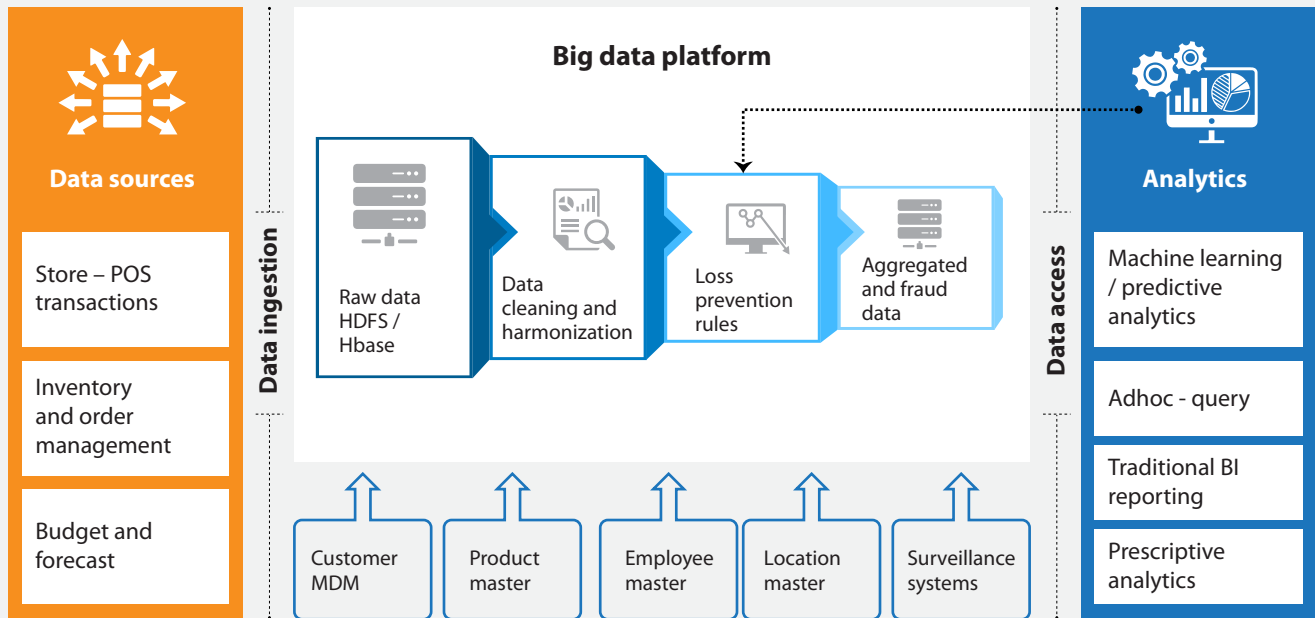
Data sources

Store – POS transactions

Inventory and order management

Budget and forecast

Data ingestion

Big data platform

Raw data HDFS / Hbase

Data cleaning and harmonization

Loss prevention rules

Aggregated and fraud data

Customer MDM

Product master

Employee master

Location master

Surveillance systems

Data access

Analytics

Machine learning / predictive analytics

Adhoc - query

Traditional BI reporting

Prescriptive analytics